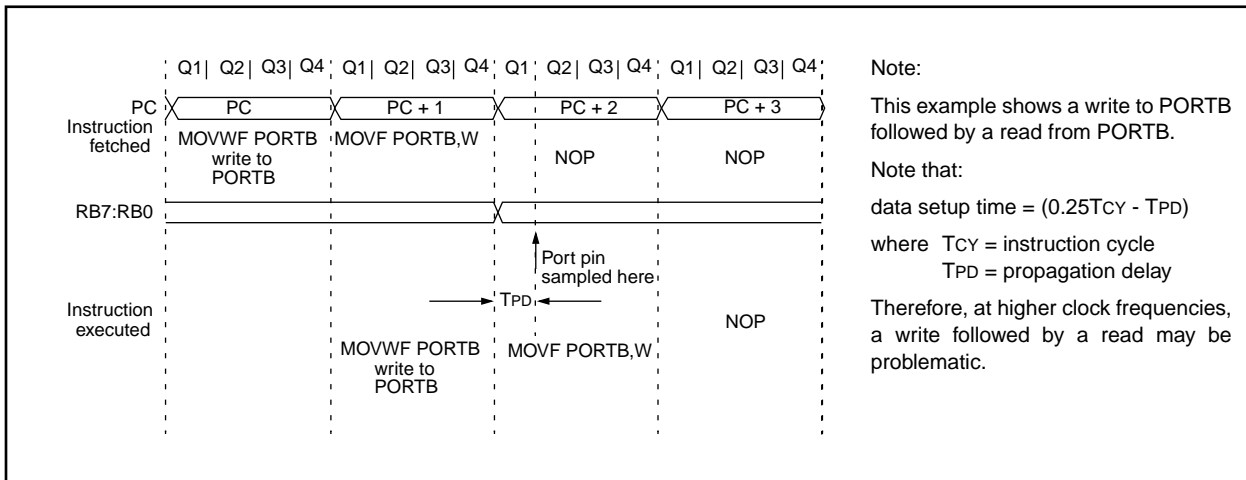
Q1 Q2 Q3 Q4 Q1 Q2 Q3 Q4 Q1 Q2 Q3 Q4 Q1 Q2 Q3 Q4

PC

PC

PC + 1

PC + 2

PC + 3

Instruction fetched

MOVWF PORTB write to PORTB

MOVF PORTB,W

NOP

NOP

RB7:RB0

Port pin sampled here

TPD

Instruction executed

MOVWF PORTB write to PORTB

MOVF PORTB,W

NOP

Note:

This example shows a write to PORTB followed by a read from PORTB.

Note that:

data setup time = (0.25TCY - TPD)

where TCY = instruction cycle
TPD = propagation delay

Therefore, at higher clock frequencies, a write followed by a read may be problematic.